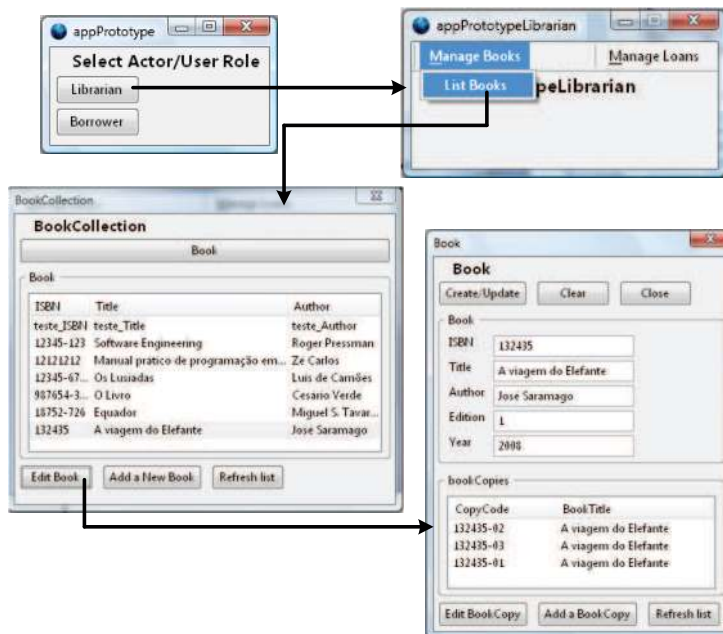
appPrototype

Select Actor/User Role

Librarian

Borrower

appPrototypeLibrarian

Manage Books

Manage Loans

List Books

peLibrarian

BookCollection

BookCollection

Book

Book

| ISBN | Title | Author |
|---|---|---|
| teste_ISBN | teste_Title | teste_Author |
| 12345-123 | Software Engineering | Roger Pressman |
| 12121212 | Manual pratico de programação em... | Ze Carlos |
| 12345-67... | Os Lusiadas | Luis de Camões |
| 987654-3... | O Livro | Cesario Verde |
| 18752-726 | Equador | Miguel S. Tavar... |
| 132435 | A viagem do Elefante | Jose Saramago |

Edit Book

Add a New Book

Refresh list

Book

Book

Create/Update

Clear

Close

Book

ISBN 132435

Title A viagem do Elefante

Author Jose Saramago

Edition 1

Year 2008

bookCopies

| CopyCode | BookTitle |
|---|---|
| 132435-02 | A viagem do Elefante |
| 132435-03 | A viagem do Elefante |
| 132435-01 | A viagem do Elefante |

Edit BookCopy

Add a BookCopy

Refresh list